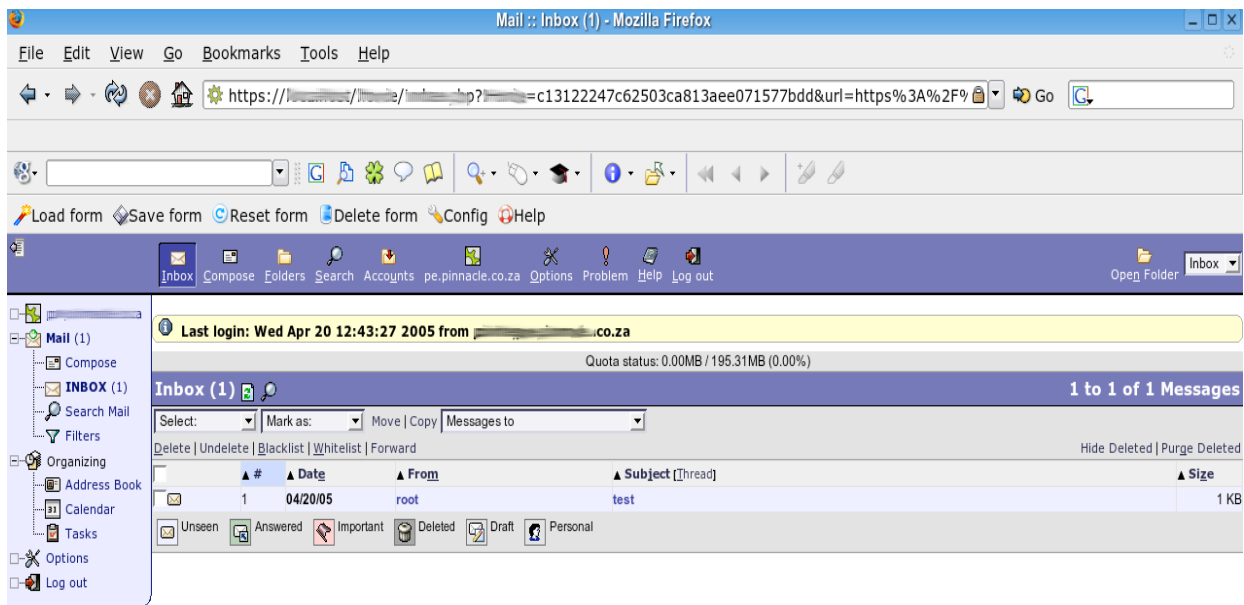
Mail :: Inbox (1) - Mozilla Firefox

File Edit View Go Bookmarks Tools Help

https://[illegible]/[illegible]/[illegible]p?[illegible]=c13122247c62503ca813aee071577bdd&url=https%3A%2F% Go

Load form Save form Reset form Delete form Config Help

Inbox Compose Folders Search Accounts pe.pinnacle.co.za Options Problem Help Log out

Open Folder Inbox

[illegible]
Mail (1)
Compose
INBOX (1)
Search Mail
Filters
Organizing
Address Book
Calendar
Tasks
Options
Log out

Last login: Wed Apr 20 12:43:27 2005 from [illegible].co.za

Quota status: 0.00MB / 195.31MB (0.00%)

Inbox (1)

1 to 1 of 1 Messages

Select: Mark as: Move | Copy Messages to

Delete | Undelete | Blacklist | Whitelist | Forward

Hide Deleted | Purge Deleted

| | # | Date | From | Subject [Thread] | Size |
|---|---|---|---|---|---|
| | 1 | 04/20/05 | root | test | 1 KB |

Unseen Answered Important Deleted Draft Personal